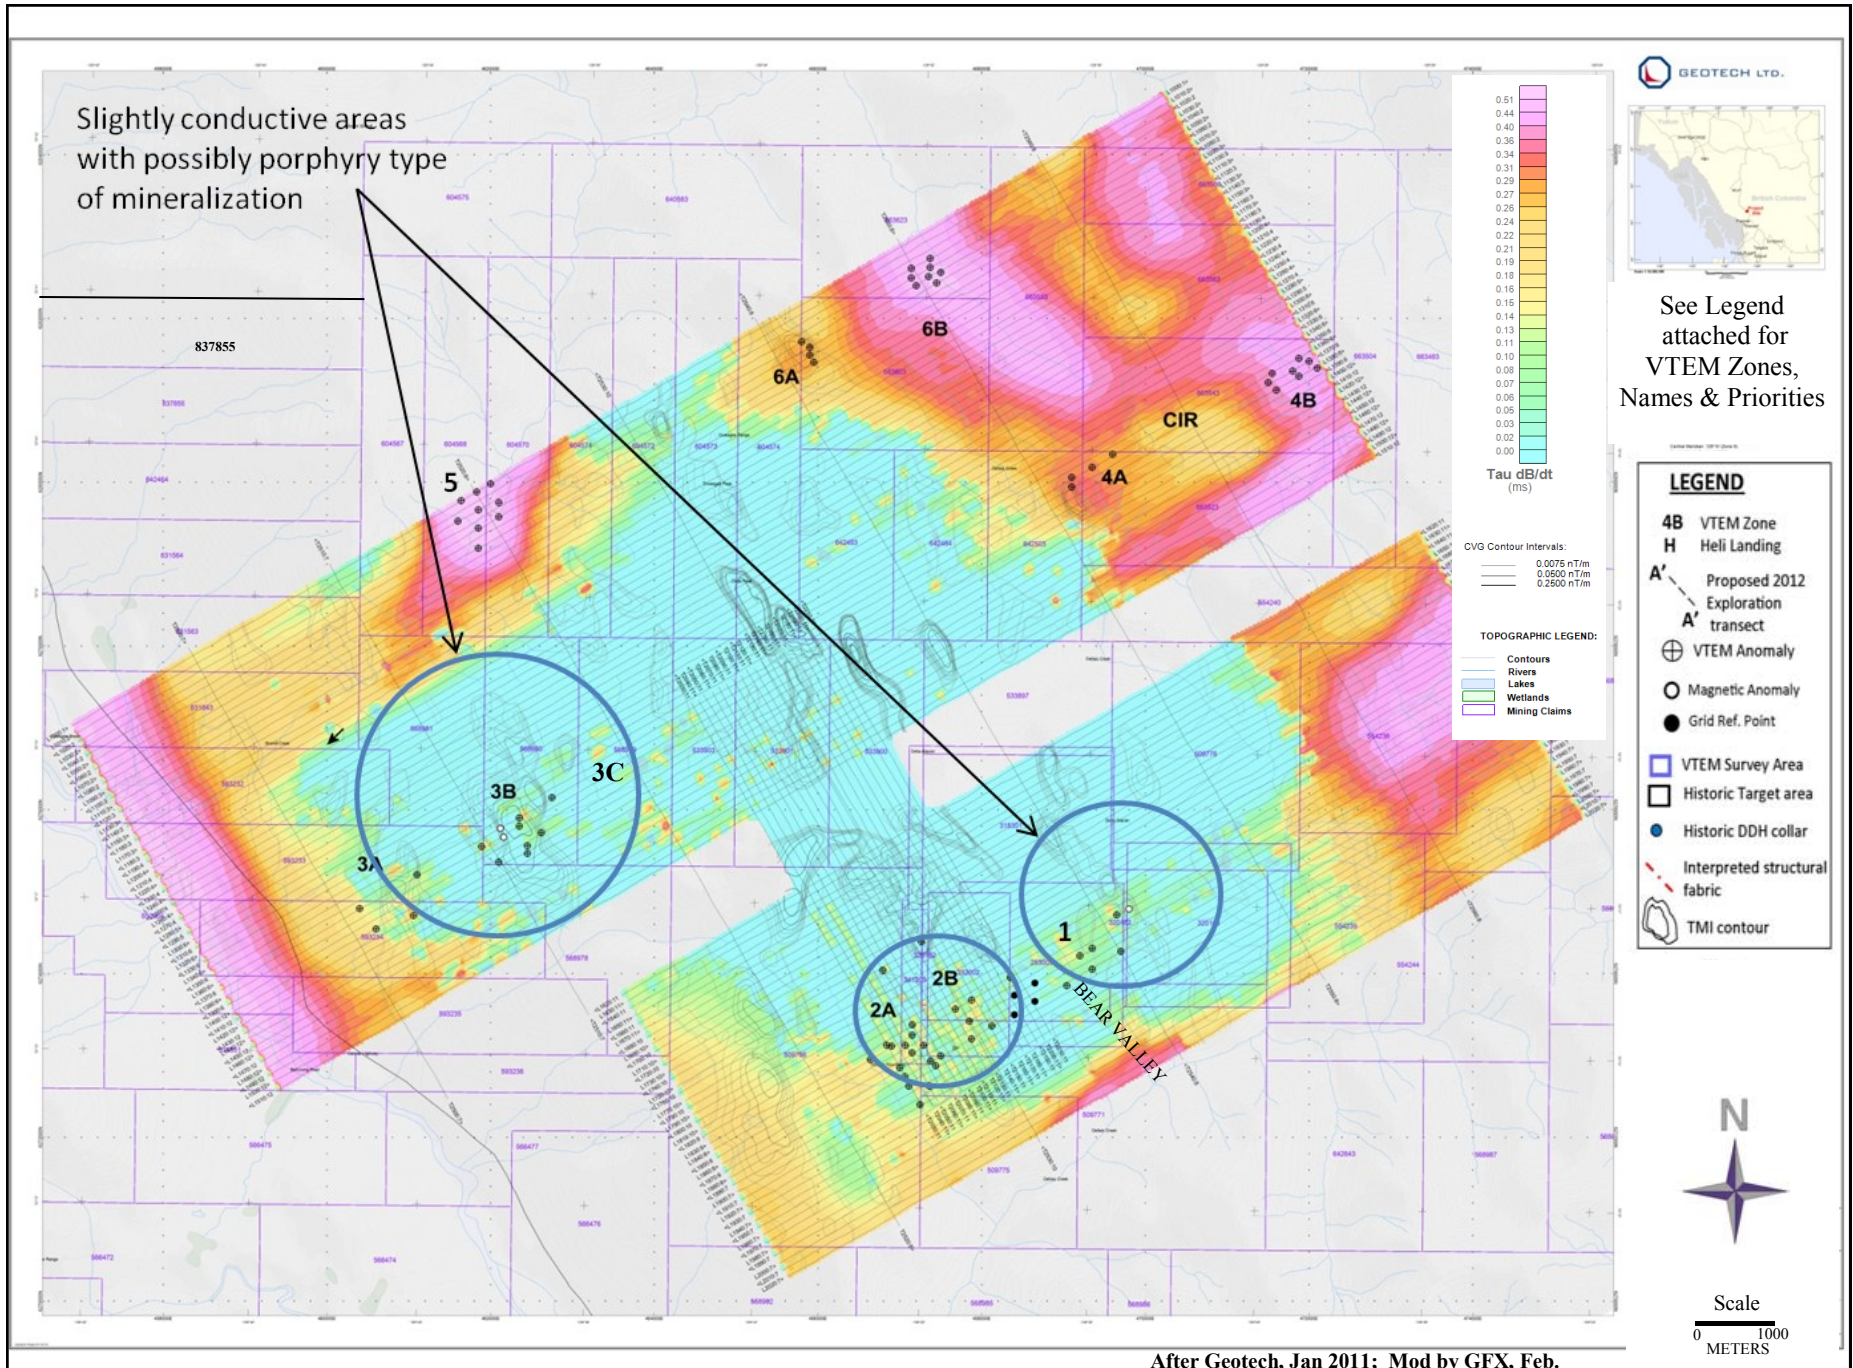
Slightly conductive areas with possibly porphyry type of mineralization

837855

5

6A

6B

CIR

4B

4A

3B

3C

3A

1

2A

2B

BEAR VALLEY

0.51
0.44
0.40
0.36
0.34
0.31
0.29
0.27
0.26
0.24
0.22
0.21
0.19
0.18
0.16
0.15
0.14
0.13
0.11
0.10
0.08
0.07
0.06
0.05
0.03
0.02
0.00

Tau dB/dt
(ms)

CVG Contour Intervals:
0.0075 nT/m
0.0500 nT/m
0.2500 nT/m

TOPOGRAPHIC LEGEND:
Contours
Rivers
Lakes
Wetlands
Mining Claims

GEOTECH LTD.

See Legend attached for VTEM Zones, Names & Priorities

LEGEND
4B VTEM Zone
H Heli Landing
A' A' Proposed 2012 Exploration transect
VTEM Anomaly
Magnetic Anomaly
Grid Ref. Point
VTEM Survey Area
Historic Target area
Historic DDH collar
Interpreted structural fabric
TMI contour

N

Scale
0 1000
METERS

After Geotech, Jan 2011; Mod by GFX, Feb.